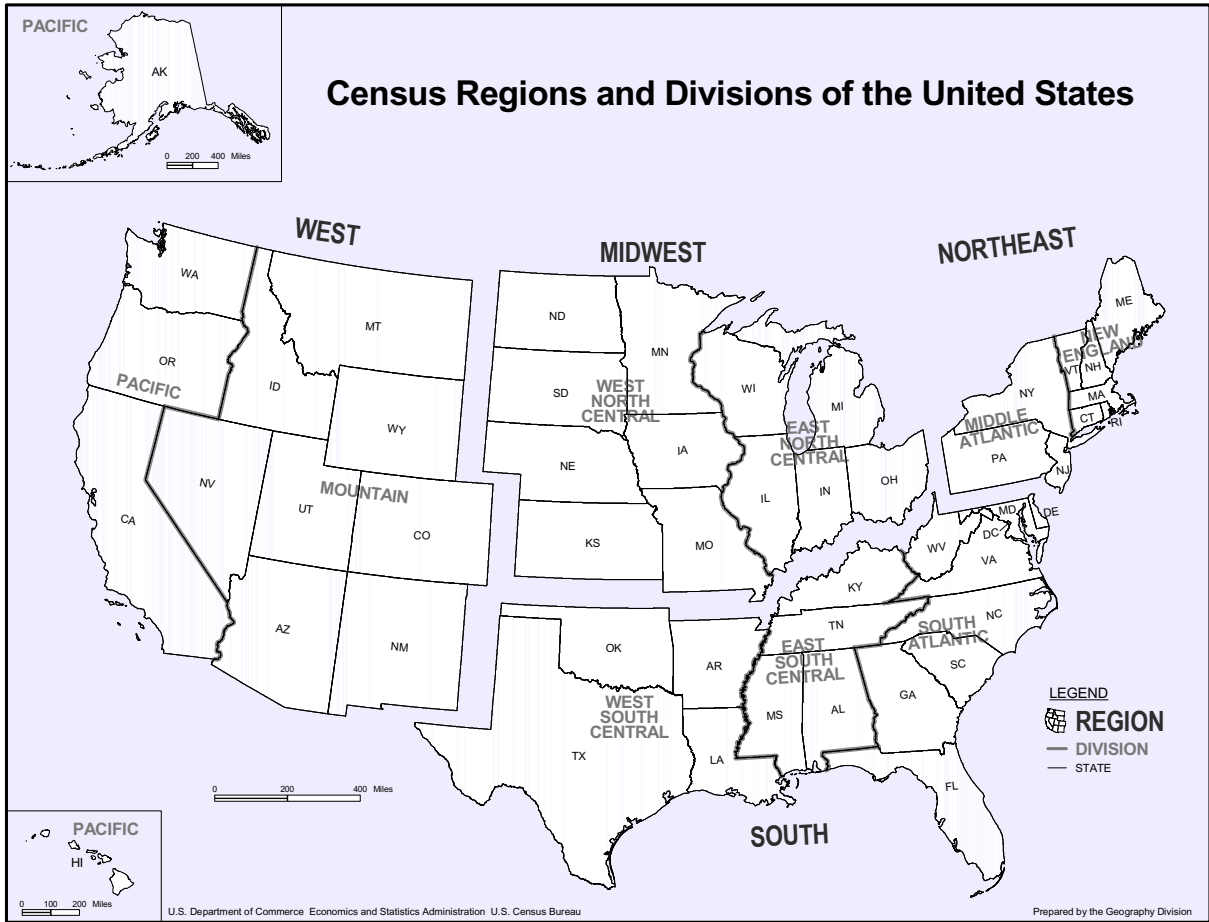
PACIFIC

AK

0 200 400 Miles

Census Regions and Divisions of the United States

WEST

MIDWEST

NORTHEAST

WA

MT

ND

MN

ME

OR

ID

SD

WEST NORTH CENTRAL

WI

MI

NEW ENGLAND

VT

NH

NY

MA

PACIFIC

WY

IA

EAST NORTH CENTRAL

MIDDLE ATLANTIC

CT

RI

PA

NE

NV

UT

MOUNTAIN

IL

IN

OH

NJ

CA

CO

KS

MO

MD

DE

DC

WV

VA

KY

AZ

NM

OK

AR

TN

EAST SOUTH CENTRAL

SOUTH ATLANTIC

NC

SC

WEST SOUTH CENTRAL

MS

AL

GA

LEGEND

REGION

DIVISION

STATE

TX

LA

FL

0 200 400 Miles

SOUTH

PACIFIC

HI

0 100 200 Miles

U.S. Department of Commerce Economics and Statistics Administration U.S. Census Bureau

Prepared by the Geography Division